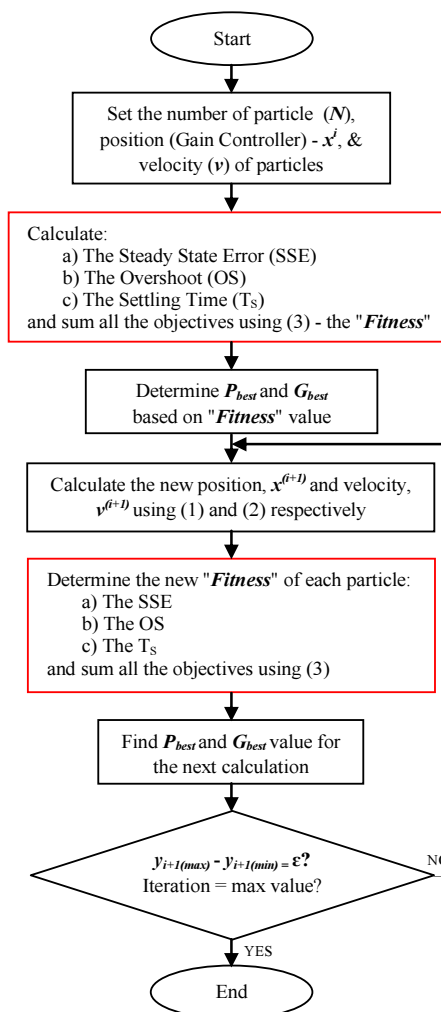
Start

Set the number of particle (*N*), position (Gain Controller) - $x^i$, & velocity (*v*) of particles

Calculate:
a) The Steady State Error (SSE)
b) The Overshoot (OS)
c) The Settling Time ($T_S$)
and sum all the objectives using (3) - the "***Fitness***"

Determine $P_{best}$ and $G_{best}$ based on "***Fitness***" value

Calculate the new position, $x^{(i+1)}$ and velocity, $v^{(i+1)}$ using (1) and (2) respectively

Determine the new "***Fitness***" of each particle:
a) The SSE
b) The OS
c) The $T_S$
and sum all the objectives using (3)

Find $P_{best}$ and $G_{best}$ value for the next calculation

$y_{i+1(max)} - y_{i+1(min)} = \varepsilon$?
Iteration = max value?

NO

YES

End